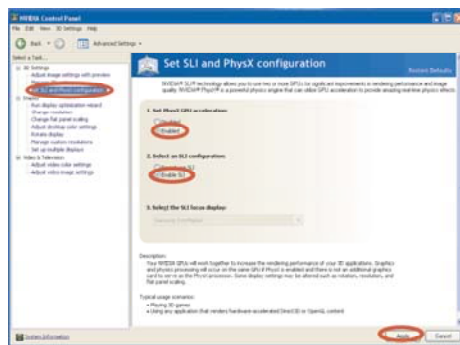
NVIDIA Control Panel

File Edit View 3D Settings Help

Back Advanced Settings

Select a Task...

3D Settings
Adjust image settings with preview
Manage 3D settings
Set SLI and PhysX configuration
Display
Run display optimization wizard
Change resolution
Change flat panel scaling
Adjust desktop color settings
Rotate display
Manage custom resolutions
Set up multiple displays
Video & Television
Adjust video color settings
Adjust video image settings

Set SLI and PhysX configuration

Restore Defaults

NVIDIA® SLI™ technology allows you to use two or more GPUs for significant improvements in rendering performance and image quality. NVIDIA® PhysX® is a powerful physics engine that can utilize GPU acceleration to provide amazing real-time physics effects.

1. Set PhysX GPU acceleration:
Disabled
Enabled

2. Select an SLI configuration:
Disable SLI
Enable SLI

3. Select the SLI focus display:
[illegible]

Description:
Your NVIDIA GPUs will work together to increase the rendering performance of your 3D applications. Graphics and physics processing will occur on the same GPU if PhysX is enabled and there is not an additional graphics card to serve as the PhysX processor. Some display settings may be altered such as rotation, resolution, and flat panel scaling.

Typical usage scenarios:
• Playing 3D games
• Using any application that renders hardware accelerated Direct3D or OpenGL content

System Information

Apply Cancel